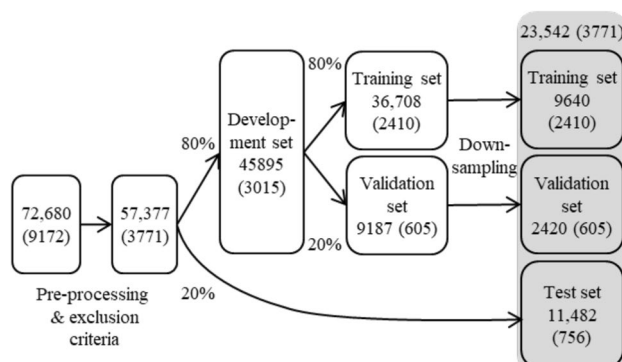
72,680 (9172)

57,377 (3771)

Pre-processing & exclusion criteria

80%

20%

Development set 45895 (3015)

80%

20%

Training set 36,708 (2410)

Validation set 9187 (605)

Down-sampling

23,542 (3771)

Training set 9640 (2410)

Validation set 2420 (605)

Test set 11,482 (756)